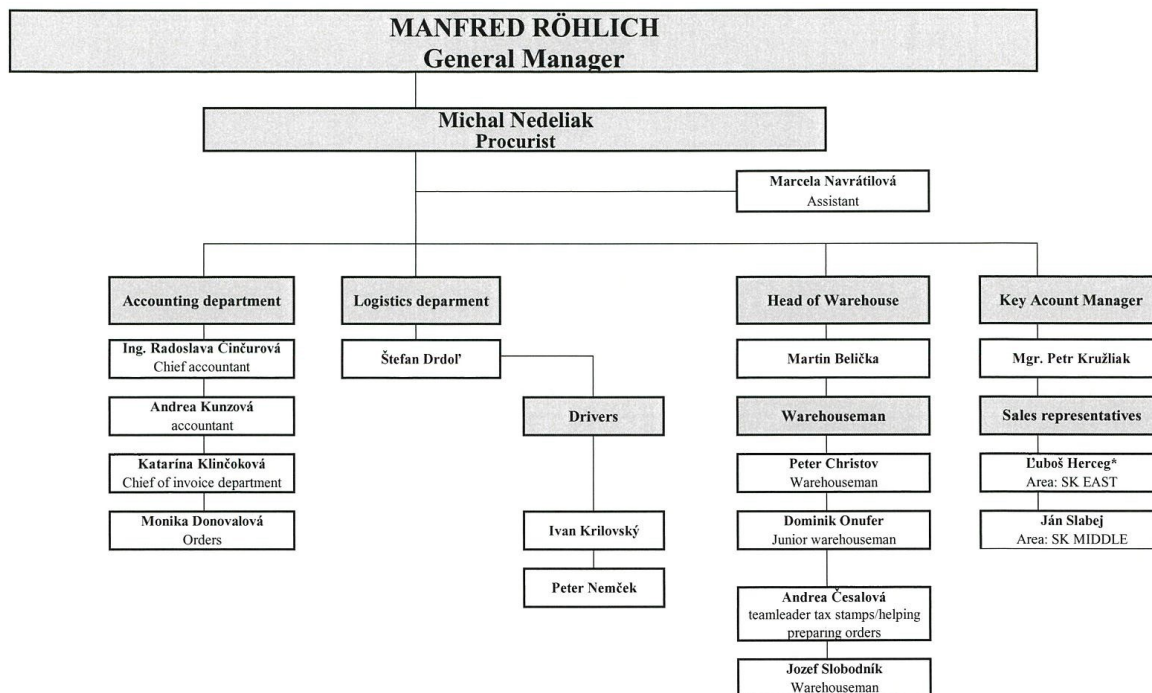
MANFRED RÖHLICH
General Manager

Michal Nedeliak
Procurist

Marcela Navrátilová
Assistant

Accounting department

Ing. Radoslava Činčurová
Chief accountant

Andrea Kunzová
accountant

Katarína Klinčoková
Chief of invoice department

Monika Donovalová
Orders

Logistics deparment

Štefan Drdoľ

Drivers

Ivan Krilovský

Peter Nemček

Head of Warehouse

Martin Belička

Warehouseman

Peter Christov
Warehouseman

Dominik Onufer
Junior warehouseman

Andrea Česalová
teamleader tax stamps/helping preparing orders

Jozef Slobodník
Warehouseman

Key Acount Manager

Mgr. Petr Kružliak

Sales representatives

Ľuboš Herceg*
Area: SK EAST

Ján Slabej
Area: SK MIDDLE